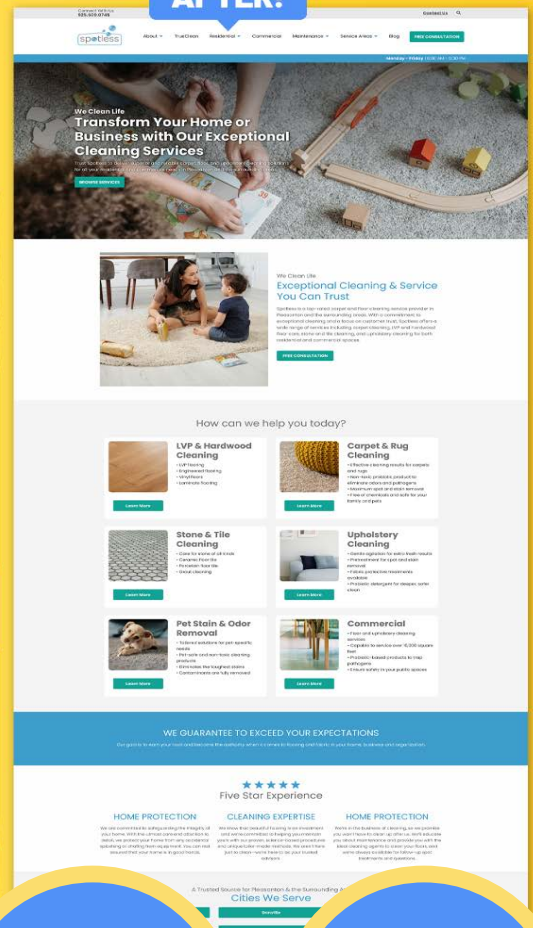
AFTER!

Connect With Us
925-433-0748

Contact Us

spotless

About
True Clean
Residential
Commercial
Maintenance
Service Area
Blog
FREE CONSULTATION

Monday - Friday 10:00 AM - 5:30 PM

We Clean Life

Transform Your Home or Business with Our Exceptional Cleaning Services

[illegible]

BROWSE SERVICES

We Clean Life

Exceptional Cleaning & Service You Can Trust

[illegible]

FREE CONSULTATION

How can we help you today?

LVP & Hardwood Cleaning
• LVP flooring
• Engineered flooring
• Vinyl floors
• Laminate flooring
Learn More

Carpet & Rug Cleaning
• Effective cleaning results for carpets and rugs
• Non-toxic products, pet-safe, eliminates odors and pathogens
• Maximum spot and stain removal
• Free of chemicals and safe for your family and pets
Learn More

Stone & Tile Cleaning
• Care for stone of all kinds
• Ceramic floor tile
• Porcelain floor tile
• Grout cleaning
Learn More

Upholstery Cleaning
• Gentle agitation for extra fresh results
• Pretreatment for spot and stain removal
• Fabric protector treatments available
• Pet-safe detergent for deeper, softer clean
Learn More

Pet Stain & Odor Removal
• Tailored solutions for pet-specific needs
• Pet-safe and non-toxic cleaning products
• Eliminates the toughest stains
• Contaminants are fully removed
Learn More

Commercial
• Floor and upholstery cleaning services
• Capable to service over 10,000 square feet
• Probiotic-based products to stop pathogens
• Ensure safety in your public spaces
Learn More

WE GUARANTEE TO EXCEED YOUR EXPECTATIONS

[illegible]

★★★★★
Five Star Experience

HOME PROTECTION
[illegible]

CLEANING EXPERTISE
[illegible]

HOME PROTECTION
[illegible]

A Trusted Source for Pleasanton & the Surrounding A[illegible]
Cities We Serve

Danville